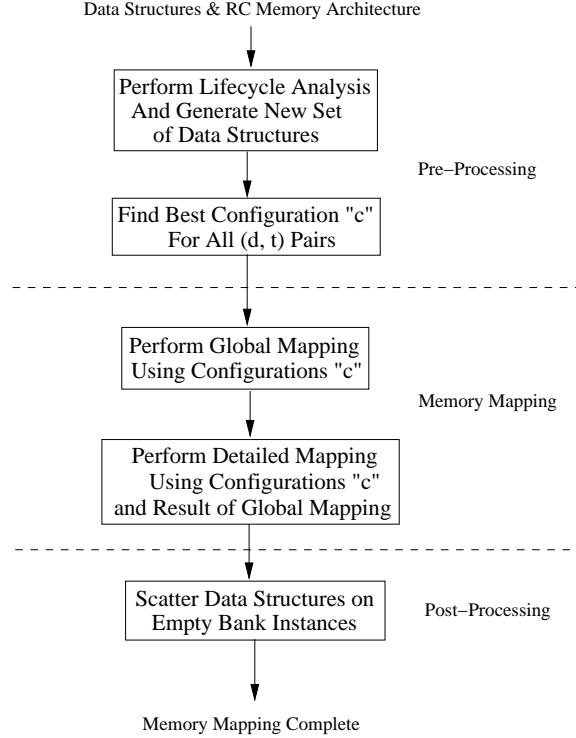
Data Structures & RC Memory Architecture

Perform Lifecycle Analysis And Generate New Set of Data Structures

Pre−Processing

Find Best Configuration "c" For All (d, t) Pairs

Perform Global Mapping Using Configurations "c"

Memory Mapping

Perform Detailed Mapping Using Configurations "c" and Result of Global Mapping

Scatter Data Structures on Empty Bank Instances

Post−Processing

Memory Mapping Complete